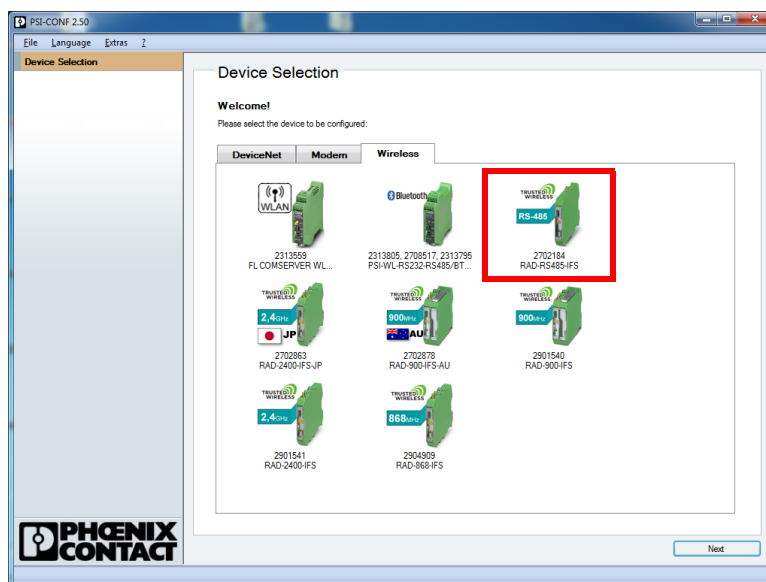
PSI-CONF 2.50

File Language Extras ?

Device Selection

Device Selection

Welcome!

Please select the device to be configured:

DeviceNet Modem Wireless

WLAN
2313559
FL COMSERVER WL...

Bluetooth
2313805, 2708517, 2313795
PSI-WL-RS232-RS485/BT...

TRUSTED WIRELESS
RS-485
2702184
RAD-RS485-IFS

TRUSTED WIRELESS
2,4GHz
JP
2702863
RAD-2400-IFS-JP

TRUSTED WIRELESS
900MHz
AU
2702878
RAD-900-IFS-AU

TRUSTED WIRELESS
900MHz
2901540
RAD-900-IFS

TRUSTED WIRELESS
2,4GHz
2901541
RAD-2400-IFS

TRUSTED WIRELESS
868MHz
2904909
RAD-868-IFS

PHOENIX CONTACT

Next